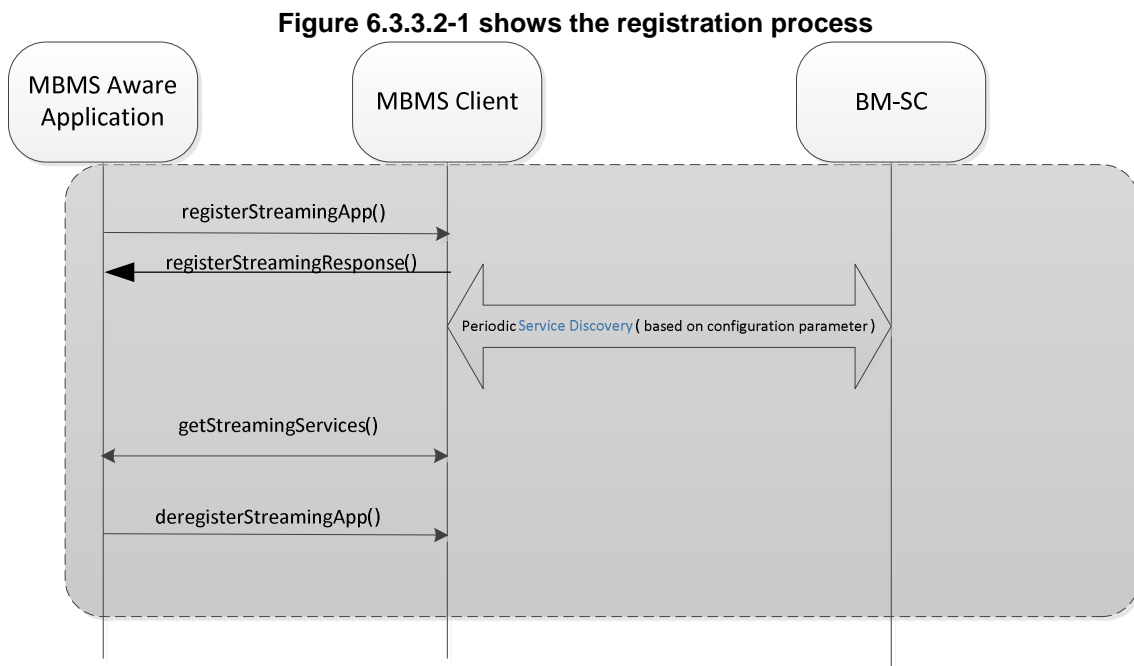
Figure 6.3.3.2-1 shows the registration process

MBMS Aware Application

MBMS Client

BM-SC

registerStreamingApp()

registerStreamingResponse()

Periodic Service Discovery ( based on configuration parameter )

getStreamingServices()

deregisterStreamingApp()